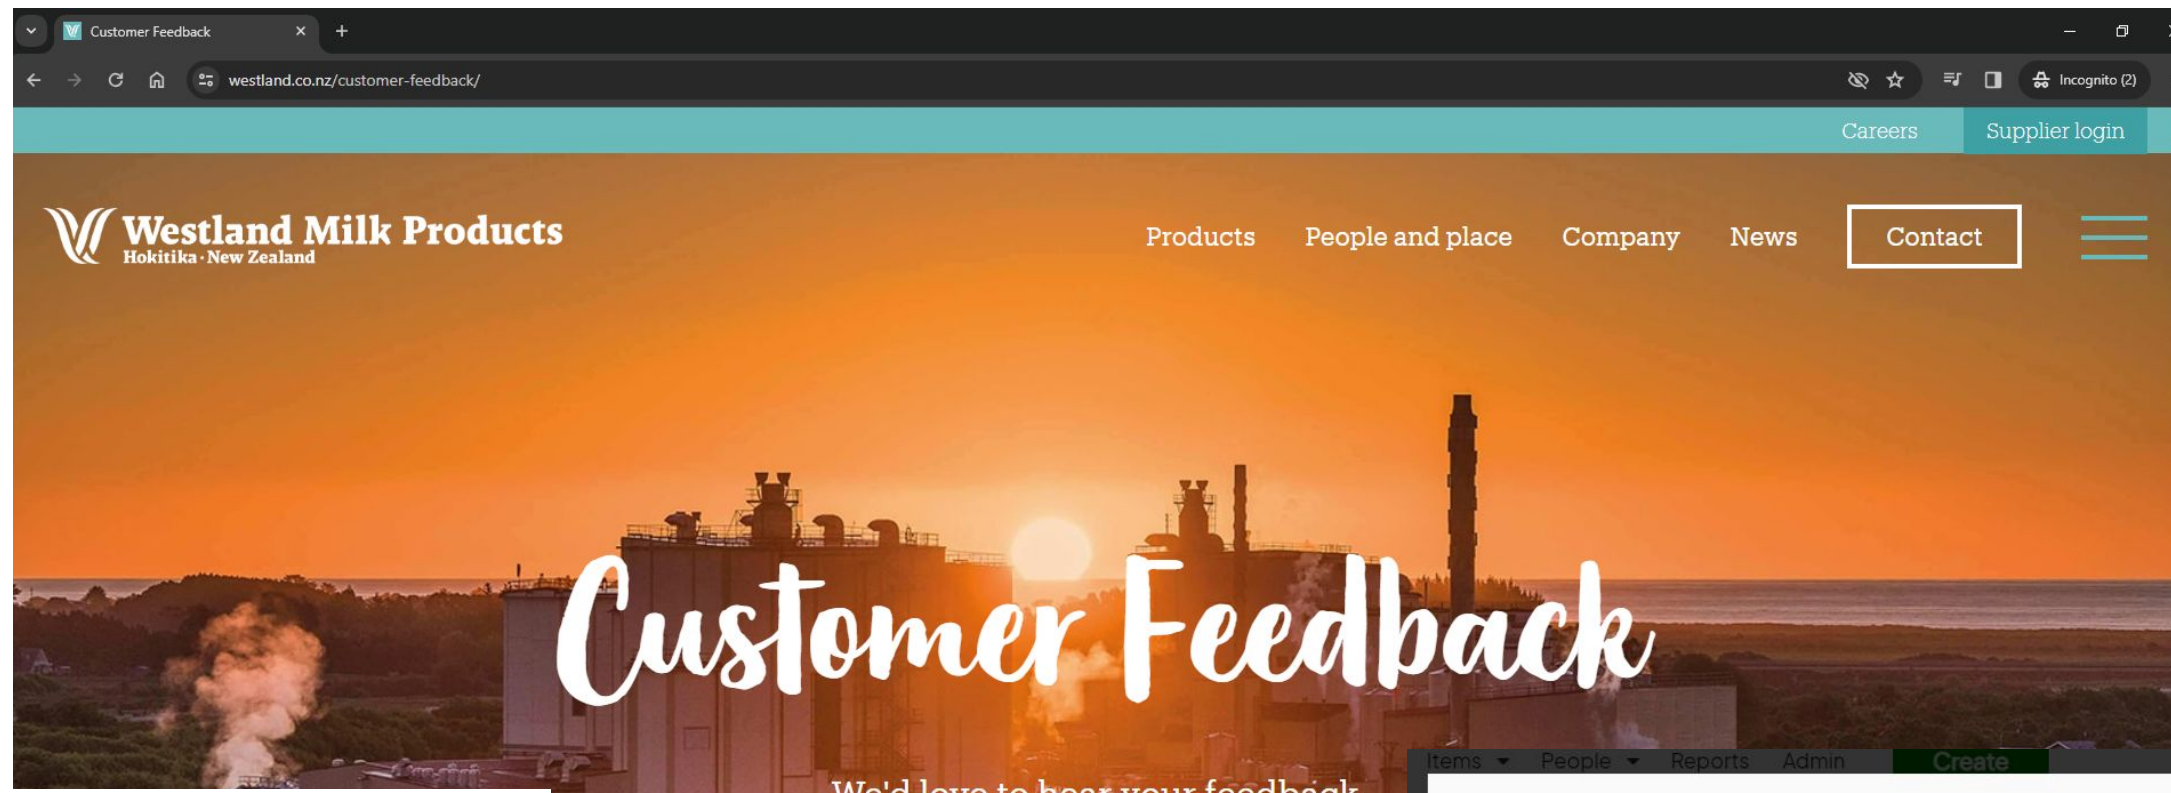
Customer Feedback
westland.co.nz/customer-feedback/
Incognito (2)
Careers
Supplier login
Westland Milk Products
Hokitika · New Zealand
Products
People and place
Company
News
Contact
Customer Feedback
We'd love to hear your feedback
Items
People
Reports
Admin
Create